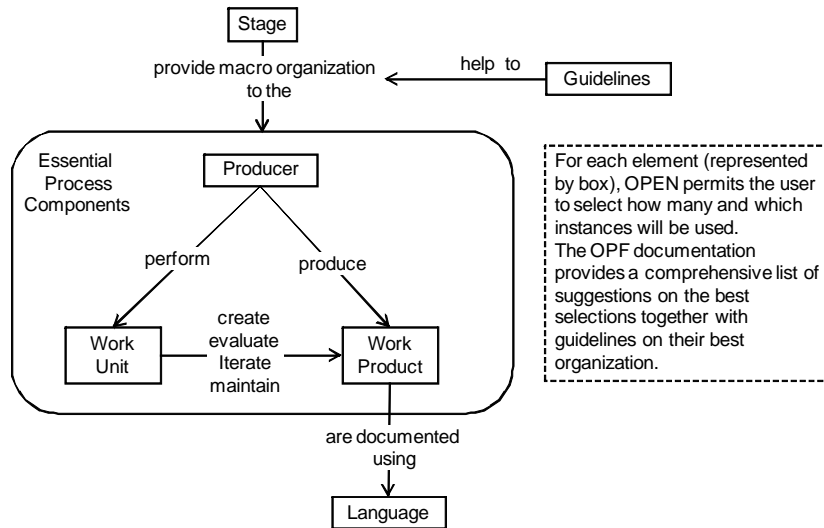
Stage

provide macro organization to the

help to

Guidelines

Essential Process Components

Producer

perform

produce

Work Unit

create evaluate Iterate maintain

Work Product

are documented using

Language

For each element (represented by box), OPEN permits the user to select how many and which instances will be used.
The OPF documentation provides a comprehensive list of suggestions on the best selections together with guidelines on their best organization.